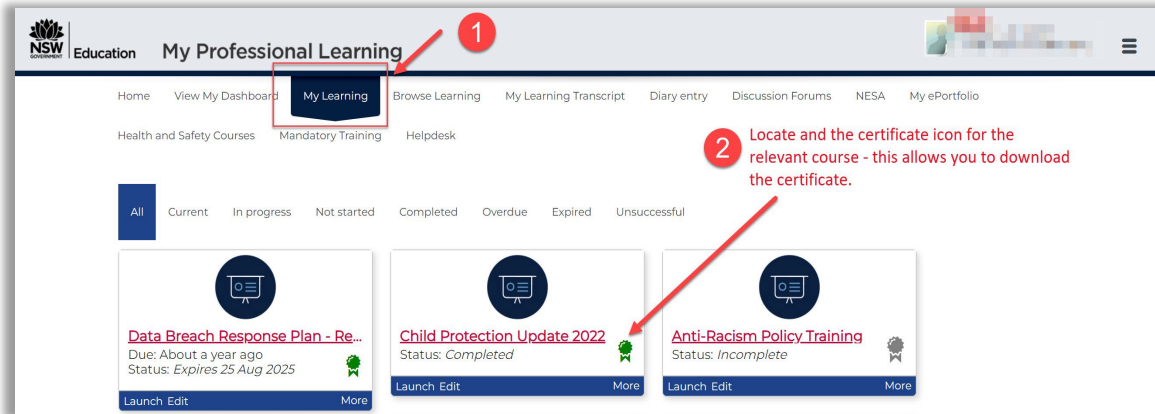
NSW GOVERNMENT Education My Professional Learning

1

Home View My Dashboard My Learning Browse Learning My Learning Transcript Diary entry Discussion Forums NESA My ePortfolio

Health and Safety Courses Mandatory Training Helpdesk

2 Locate and the certificate icon for the relevant course - this allows you to download the certificate.

All Current In progress Not started Completed Overdue Expired Unsuccessful

Data Breach Response Plan - Re...
Due: About a year ago
Status: *Expires 25 Aug 2025*
Launch Edit More

Child Protection Update 2022
Status: *Completed*
Launch Edit More

Anti-Racism Policy Training
Status: *Incomplete*
Launch Edit More